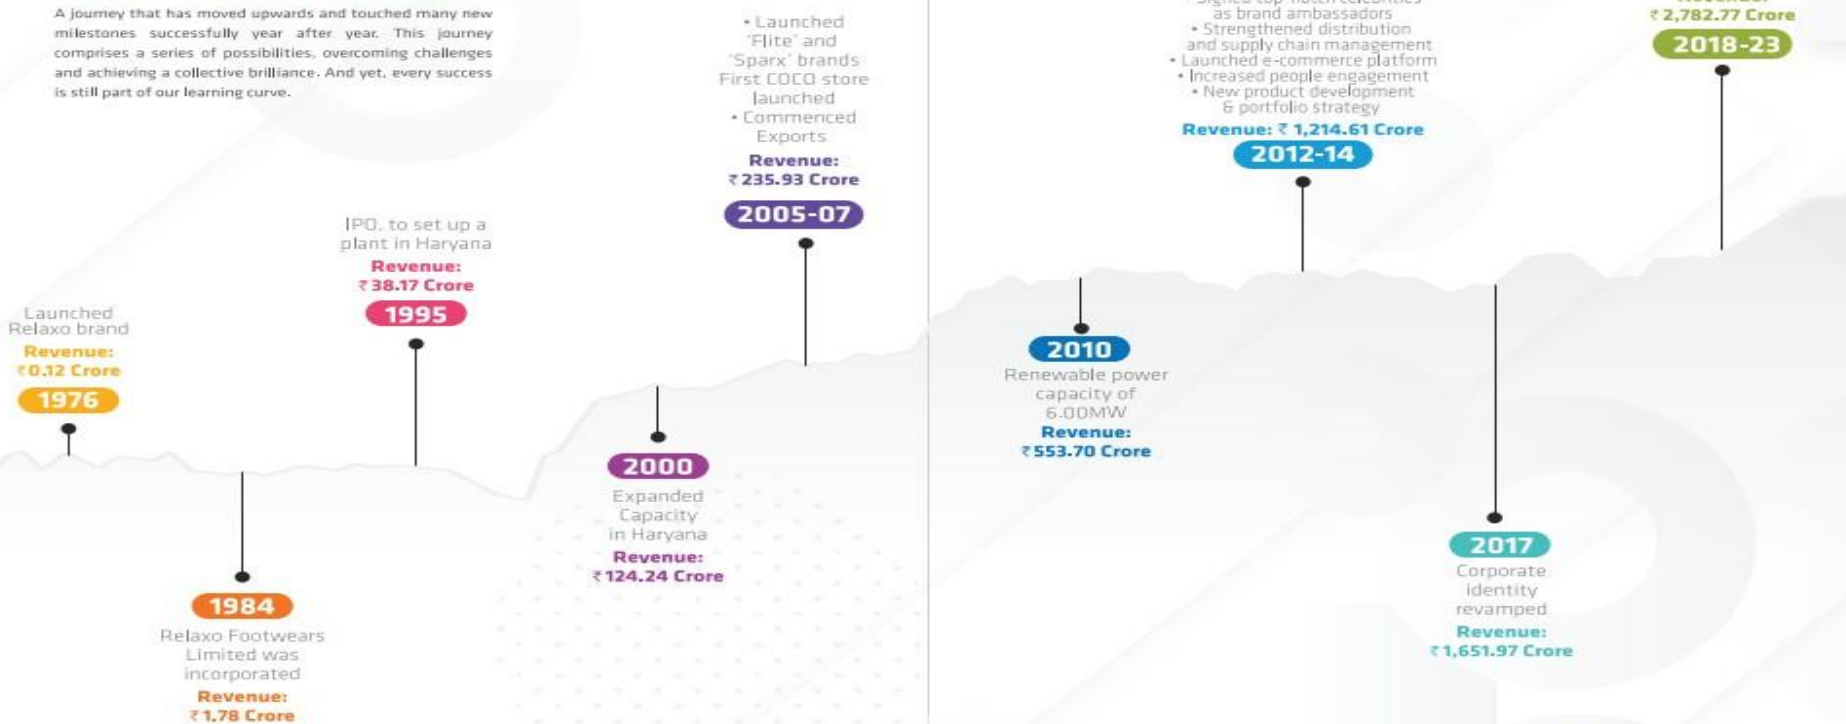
A journey that has moved upwards and touched many new milestones successfully year after year. This journey comprises a series of possibilities, overcoming challenges and achieving a collective brilliance. And yet, every success is still part of our learning curve.

Launched Relaxo brand
Revenue:
₹0.12 Crore
1976

1984
Relaxo Footwears Limited was incorporated
Revenue:
₹1.78 Crore

IPO, to set up a plant in Haryana
Revenue:
₹38.17 Crore
1995

2000
Expanded Capacity in Haryana
Revenue:
₹124.24 Crore

• Launched 'Flite' and 'Sparx' brands First COCO store launched
• Commenced Exports
Revenue:
₹235.93 Crore
2005-07

2010
Renewable power capacity of 6.00MW
Revenue:
₹553.70 Crore

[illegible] as brand ambassadors
• Strengthened distribution and supply chain management
• Launched e-commerce platform
• Increased people engagement
• New product development & portfolio strategy
Revenue: ₹ 1,214.61 Crore
2012-14

2017
Corporate identity revamped
Revenue:
₹1,651.97 Crore

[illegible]
₹2,782.77 Crore
2018-23